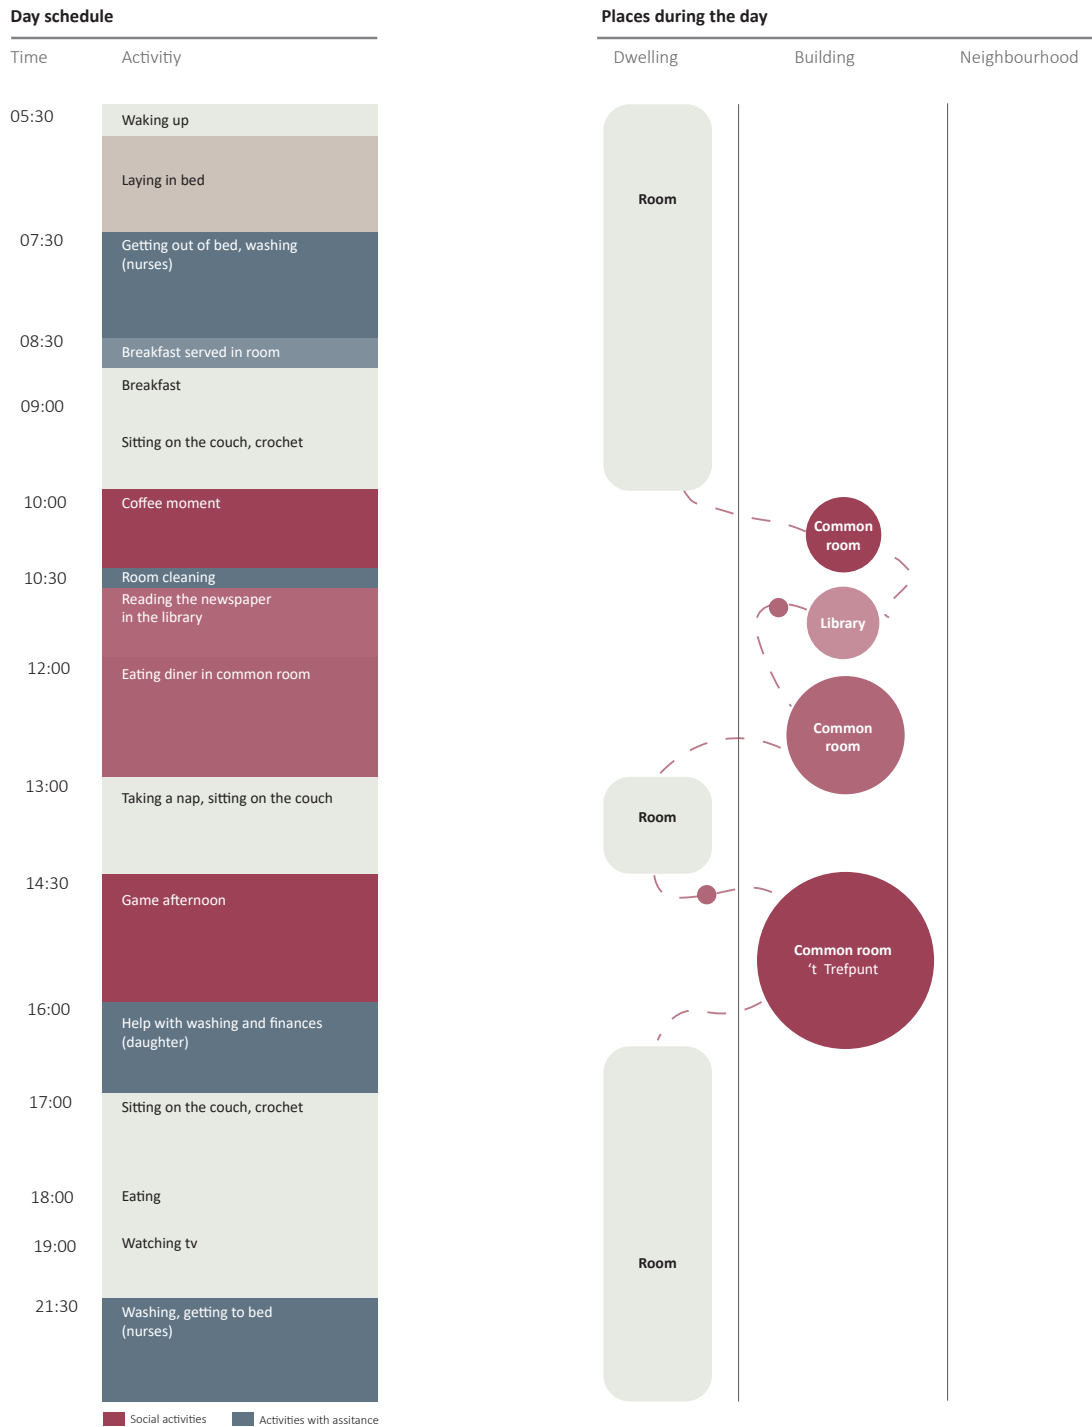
Day schedule

| Time | Activitiy |
|---|---|
| 05:30 | Waking up |
| | Laying in bed |
| 07:30 | Getting out of bed, washing (nurses) |
| 08:30 | Breakfast served in room |
| | Breakfast |
| 09:00 | Sitting on the couch, crochet |
| 10:00 | Coffee moment |
| 10:30 | Room cleaning |
| | Reading the newspaper in the library |
| 12:00 | Eating diner in common room |
| 13:00 | Taking a nap, sitting on the couch |
| 14:30 | Game afternoon |
| 16:00 | Help with washing and finances (daughter) |
| 17:00 | Sitting on the couch, crochet |
| 18:00 | Eating |
| 19:00 | Watching tv |
| 21:30 | Washing, getting to bed (nurses) |

Social activities
Activities with assitance

Places during the day

Dwelling
Building
Neighbourhood

Room
Common room
Library
Common room
Room
Common room 't Trefpunt
Room